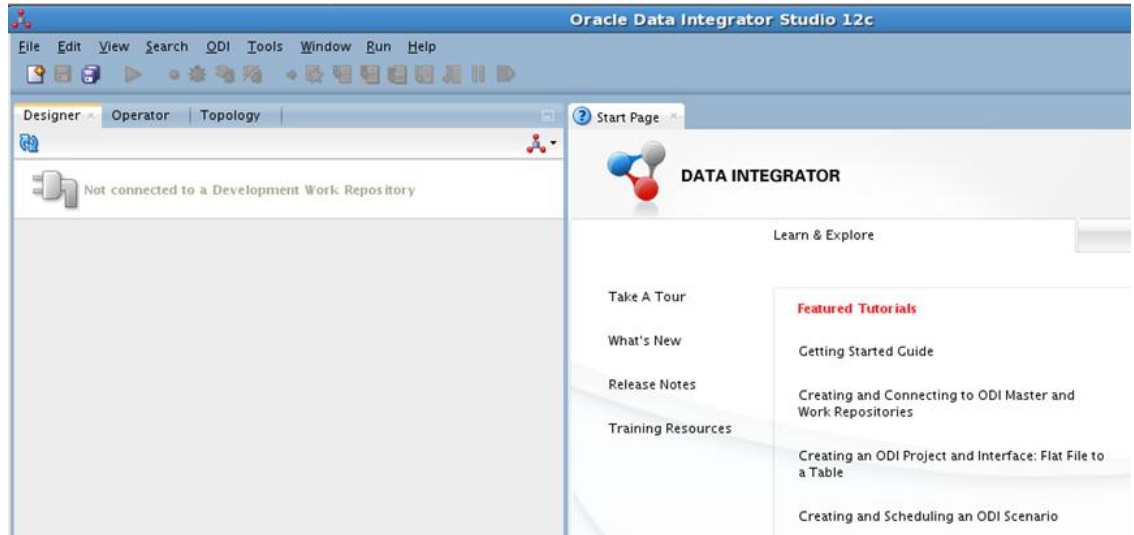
Oracle Data Integrator Studio 12c

File Edit View Search ODI Tools Window Run Help

Designer Operator Topology

Not connected to a Development Work Repository

Start Page

DATA INTEGRATOR

Learn & Explore

Take A Tour

What's New

Release Notes

Training Resources

Featured Tutorials

Getting Started Guide

Creating and Connecting to ODI Master and Work Repositories

Creating an ODI Project and Interface: Flat File to a Table

Creating and Scheduling an ODI Scenario